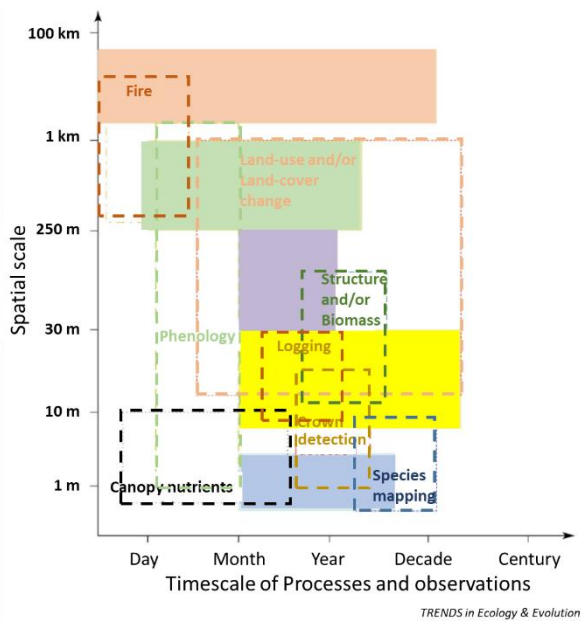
100 km
1 km
250 m
30 m
10 m
1 m
Spatial scale
Fire
Land-use and/or land-cover change
Structure and/or Biomass
Phenology
Logging
Crown detection
Canopy nutrients
Species mapping
Day
Month
Year
Decade
Century
Timescale of Processes and observations
TRENDS in Ecology & Evolution